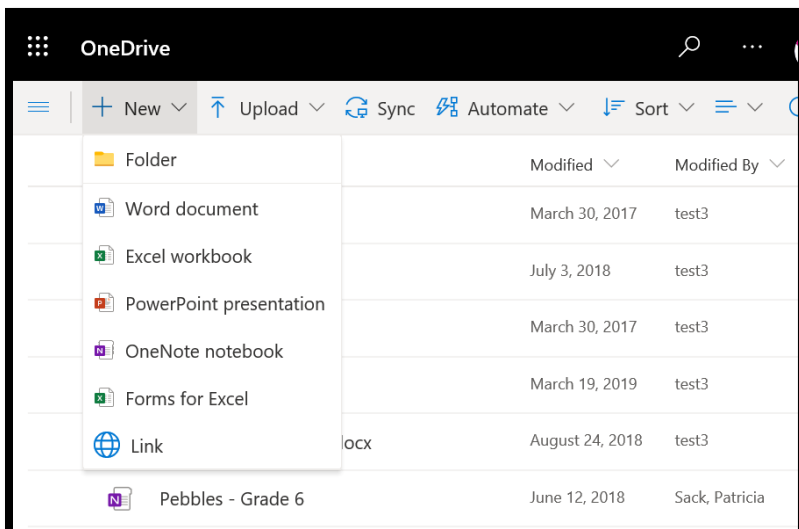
OneDrive

New Upload Sync Automate Sort

Folder
Word document
Excel workbook
PowerPoint presentation
OneNote notebook
Forms for Excel
Link

| | Modified | Modified By |
|---|---|---|
| | March 30, 2017 | test3 |
| | July 3, 2018 | test3 |
| | March 30, 2017 | test3 |
| | March 19, 2019 | test3 |
| locx | August 24, 2018 | test3 |
| Pebbles - Grade 6 | June 12, 2018 | Sack, Patricia |